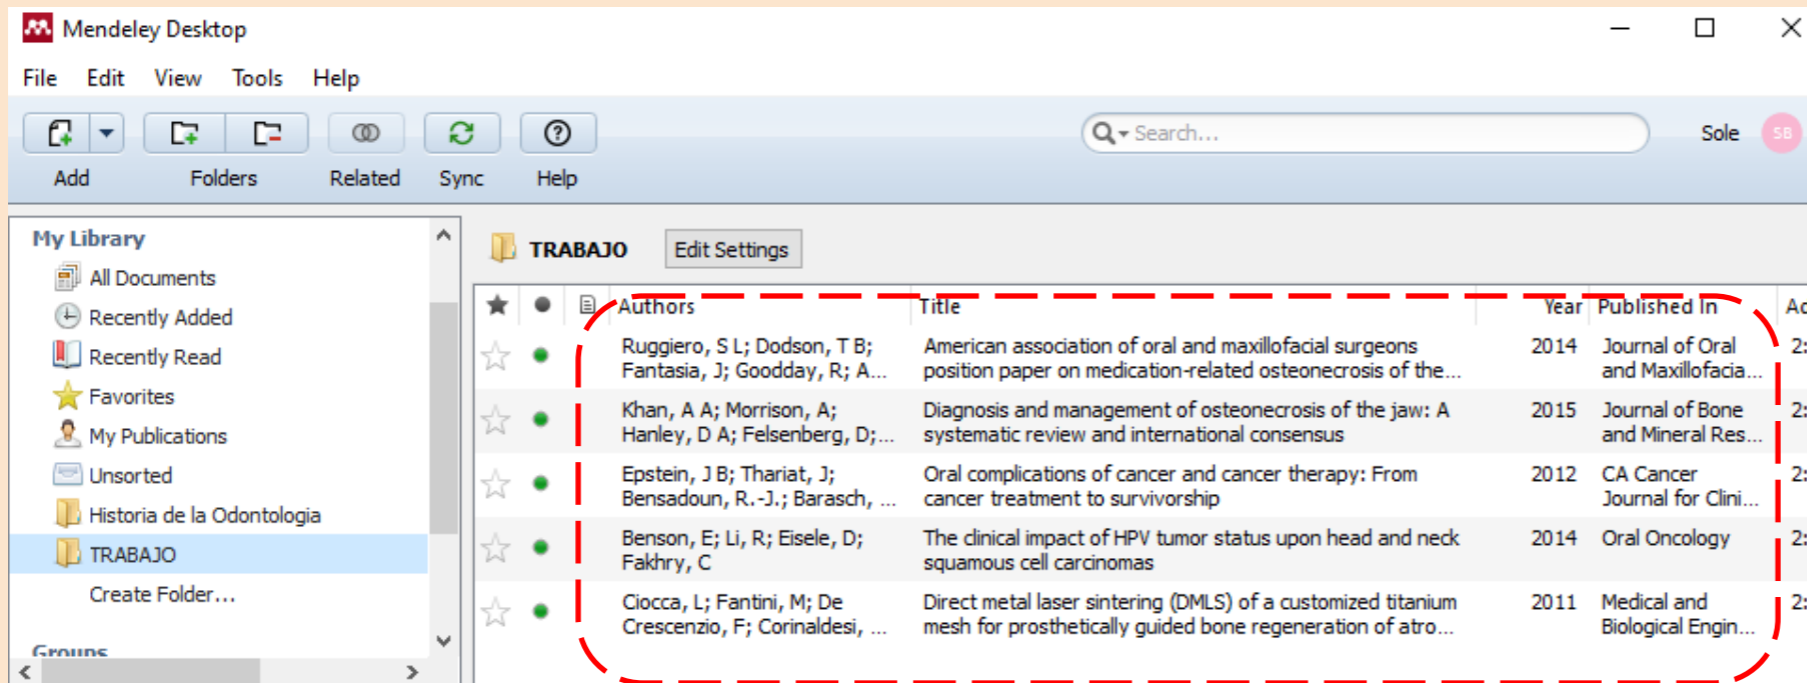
Mendeley Desktop

File Edit View Tools Help

Add Folders Related Sync Help

Search...

Sole SB

My Library
All Documents
Recently Added
Recently Read
Favorites
My Publications
Unsorted
Historia de la Odontologia
TRABAJO
Create Folder...
Groups

TRABAJO Edit Settings

| | | | Authors | Title | Year | Published In | Ac |
|---|---|---|---|---|---|---|---|
| ☆ | ● | | Ruggiero, S L; Dodson, T B; Fantasia, J; Goodday, R; A... | American association of oral and maxillofacial surgeons position paper on medication-related osteonecrosis of the... | 2014 | Journal of Oral and Maxillofacia... | 2: |
| ☆ | ● | | Khan, A A; Morrison, A; Hanley, D A; Felsenberg, D;... | Diagnosis and management of osteonecrosis of the jaw: A systematic review and international consensus | 2015 | Journal of Bone and Mineral Res... | 2: |
| ☆ | ● | | Epstein, J B; Thariat, J; Bensadoun, R.-J.; Barasch, ... | Oral complications of cancer and cancer therapy: From cancer treatment to survivorship | 2012 | CA Cancer Journal for Clini... | 2: |
| ☆ | ● | | Benson, E; Li, R; Eisele, D; Fakhry, C | The clinical impact of HPV tumor status upon head and neck squamous cell carcinomas | 2014 | Oral Oncology | 2: |
| ☆ | ● | | Ciocca, L; Fantini, M; De Crescenzio, F; Corinaldesi, ... | Direct metal laser sintering (DMLS) of a customized titanium mesh for prosthetically guided bone regeneration of atro... | 2011 | Medical and Biological Engin... | 2: |